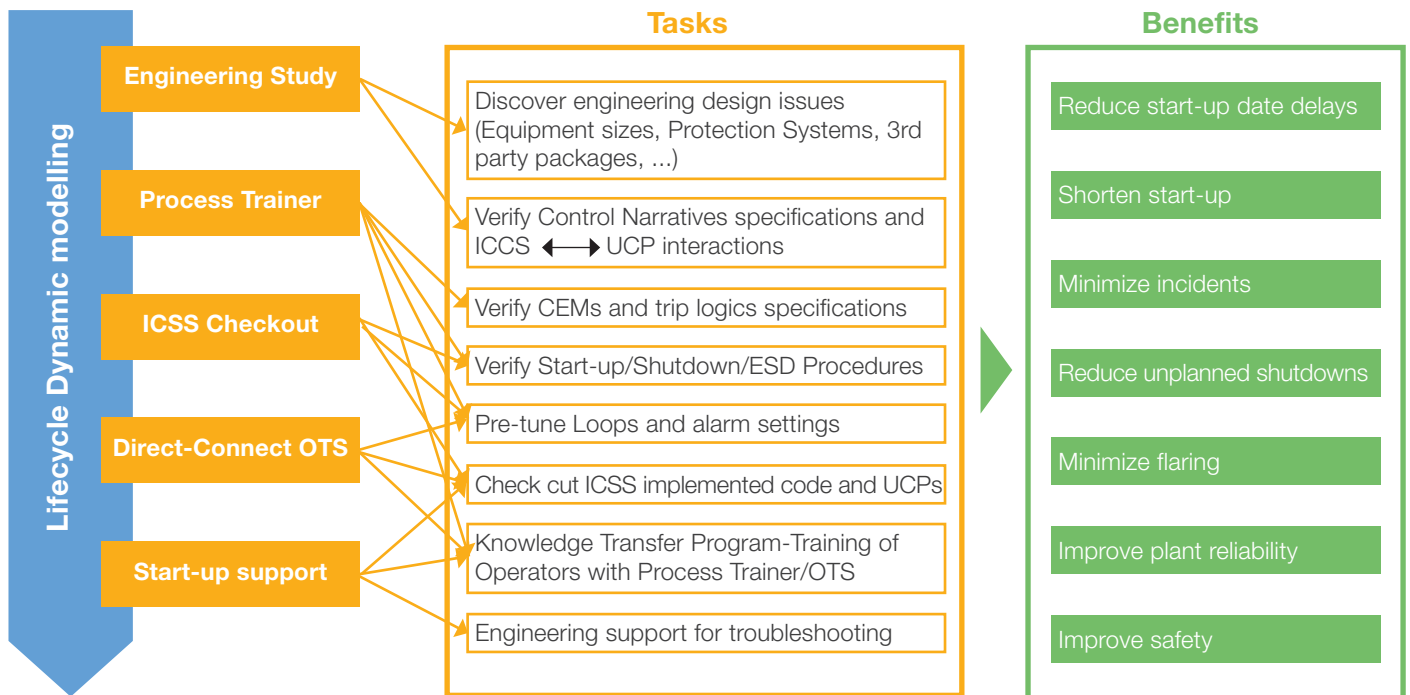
Lifecycle Dynamic modelling

Engineering Study

Process Trainer

ICSS Checkout

Direct-Connect OTS

Start-up support

Tasks

Discover engineering design issues (Equipment sizes, Protection Systems, 3rd party packages, ...)

Verify Control Narratives specifications and ICCS ⟷ UCP interactions

Verify CEMs and trip logics specifications

Verify Start-up/Shutdown/ESD Procedures

Pre-tune Loops and alarm settings

Check cut ICSS implemented code and UCPs

Knowledge Transfer Program-Training of Operators with Process Trainer/OTS

Engineering support for troubleshooting

Benefits

Reduce start-up date delays

Shorten start-up

Minimize incidents

Reduce unplanned shutdowns

Minimize flaring

Improve plant reliability

Improve safety